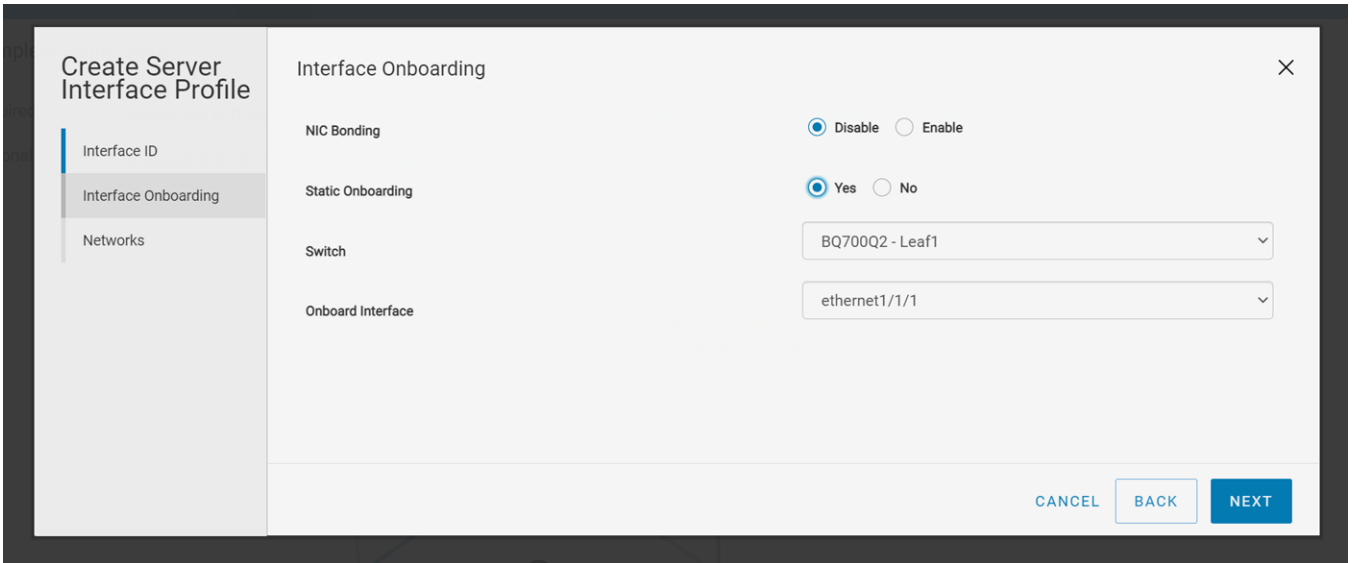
Create Server Interface Profile

Interface ID

Interface Onboarding

Networks

Interface Onboarding

×

NIC Bonding

Disable Enable

Static Onboarding

Yes No

Switch

BQ700Q2 - Leaf1

Onboard Interface

ethernet1/1/1

CANCEL

BACK

NEXT